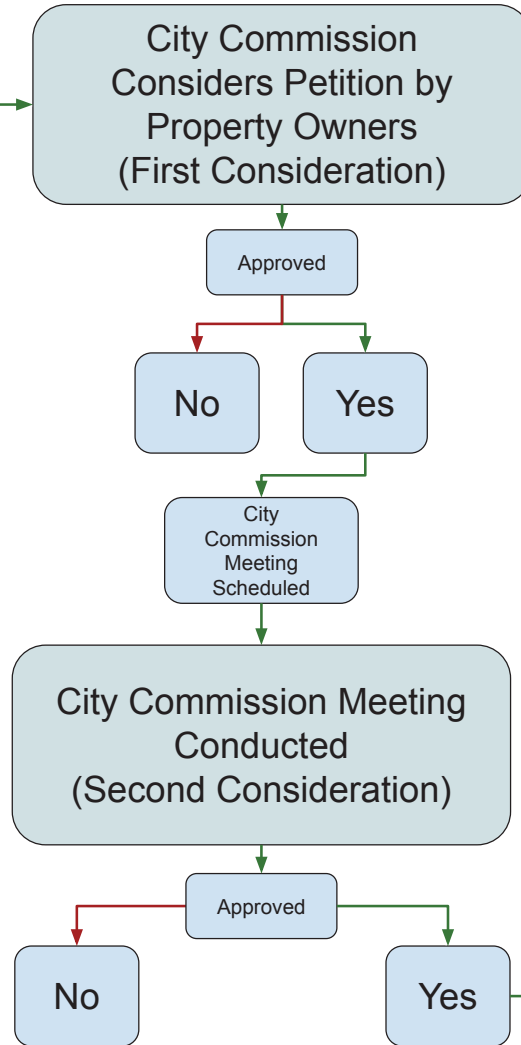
City Commission Considers Petition by Property Owners (First Consideration)

Approved

No

Yes

City Commission Meeting Scheduled

City Commission Meeting Conducted (Second Consideration)

Approved

No

Yes